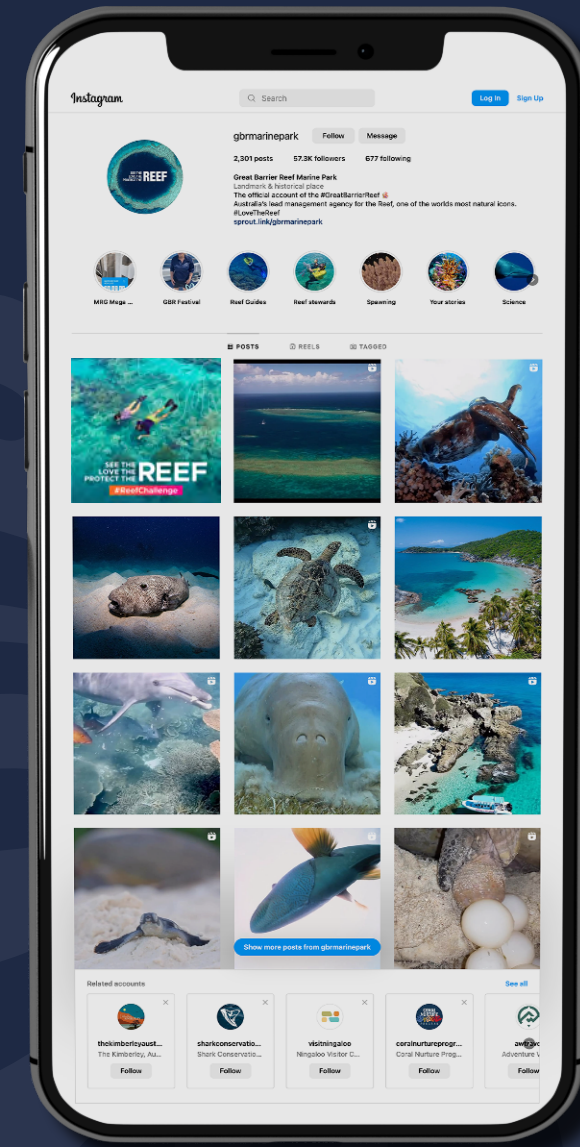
Instagram

Search

Log In

Sign Up

REEF

gbrmarinepark

Follow

Message

2,301 posts 57.3K followers 677 following

Great Barrier Reef Marine Park
Landmark & historical place
The official account of the #GreatBarrierReef
Australia's lead management agency for the Reef, one of the worlds most natural icons.
#LoveTheReef
sprout.link/gbrmarinepark

MRG Mega ...

GBR Festival

Reef Guides

Reef stewards

Spawning

Your stories

Science

POSTS

REELS

TAGGED

SEE THE LOVE THE PROTECT THE REEF
#ReefChallenge

Show more posts from gbrmarinepark

Related accounts

See all

thekimberleyaust...
The Kimberley, Au...
Follow

sharkconservatio...
Shark Conservatio...
Follow

visitningaloo
Ningaloo Visitor C...
Follow

coralnurtureprogr...
Coral Nurture Prog...
Follow

awrav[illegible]
Adventure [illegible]
Follow